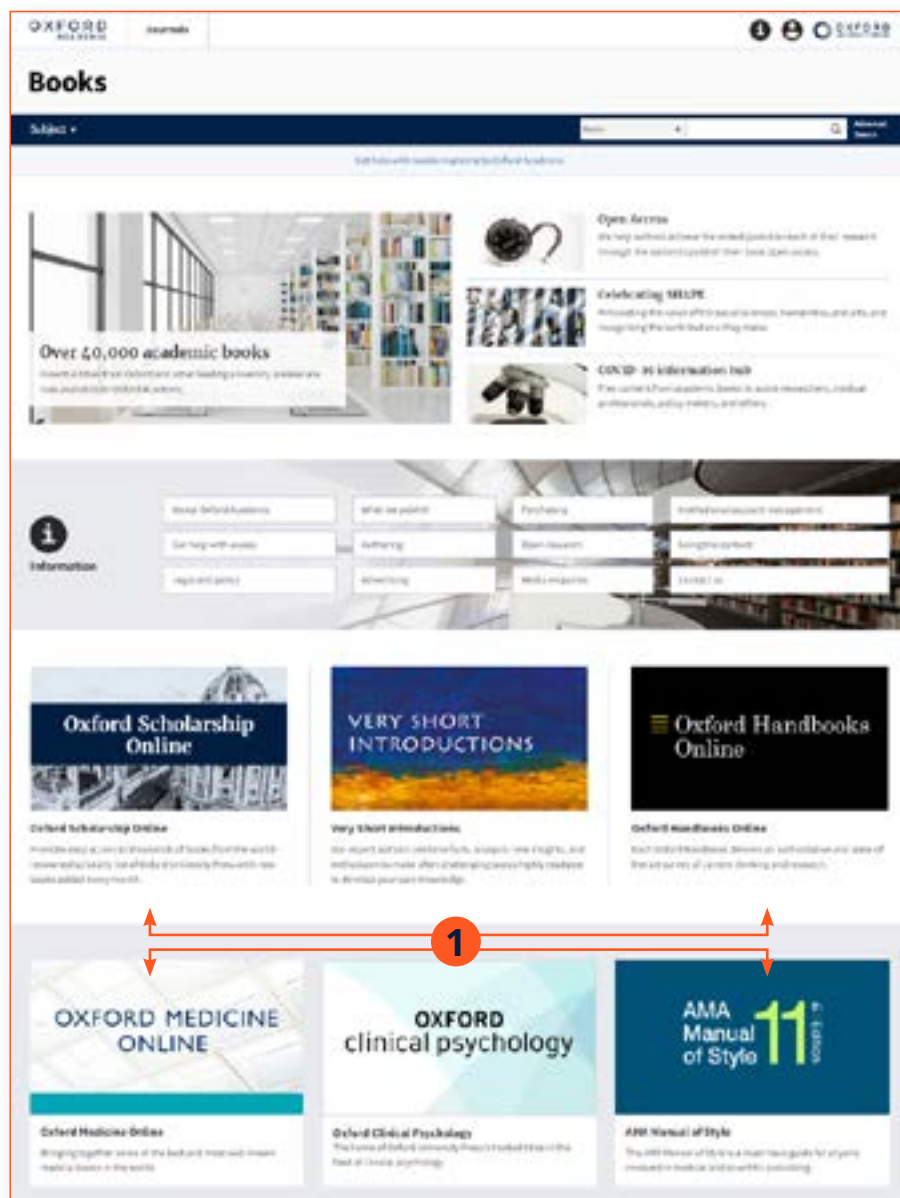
OXFORD ACADEMIC Journals

OXFORD

Books

Subject ▾

Books

Advanced Search

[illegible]

Over 40,000 academic books

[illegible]

Open Access

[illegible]

Celebrating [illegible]

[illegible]

COVID-19 information hub

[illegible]

Information

About Oxford Academic

Get help with access

Legal and policy

What we publish

Authoring

Advertising

Purchasing

Open research

Media enquiries

Institutional account management

Sustainable content

Contact us

Oxford Scholarship Online

VERY SHORT INTRODUCTIONS

Oxford Handbooks Online

Oxford Scholarship Online

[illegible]

Very Short Introductions

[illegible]

Oxford Handbooks Online

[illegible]

1

OXFORD MEDICINE ONLINE

OXFORD clinical psychology

AMA Manual of Style 11 EDITION

Oxford Medicine Online

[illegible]

Oxford Clinical Psychology

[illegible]

AMA Manual of Style

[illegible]